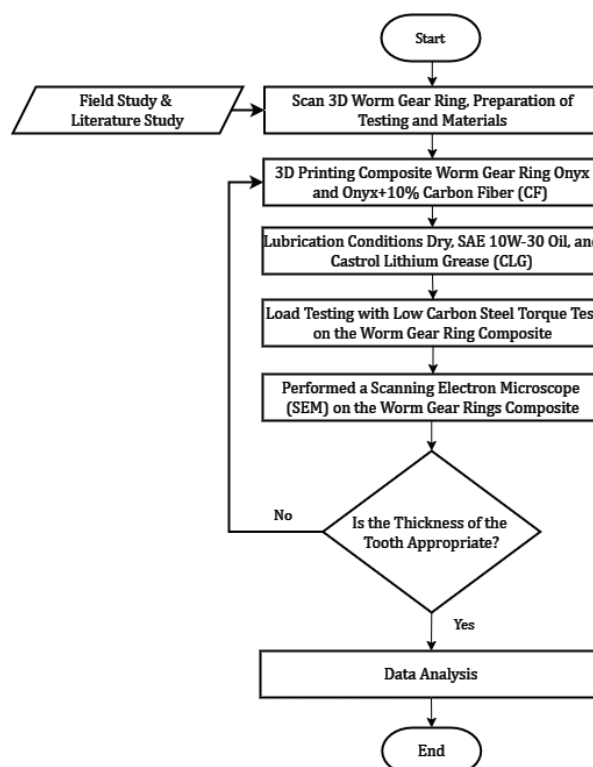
Start

Field Study & Literature Study

Scan 3D Worm Gear Ring, Preparation of Testing and Materials

3D Printing Composite Worm Gear Ring Onyx and Onyx+10% Carbon Fiber (CF)

Lubrication Conditions Dry, SAE 10W-30 Oil, an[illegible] Castrol Lithium Grease (CLG)

Load Testing with Low Carbon Steel Torque Tes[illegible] on the Worm Gear Ring Composite

Performed a Scanning Electron Microscope (SEM) on the Worm Gear Rings Composite

No

Is the Thickness of the Tooth Appropriate?

Yes

Data Analysis

End